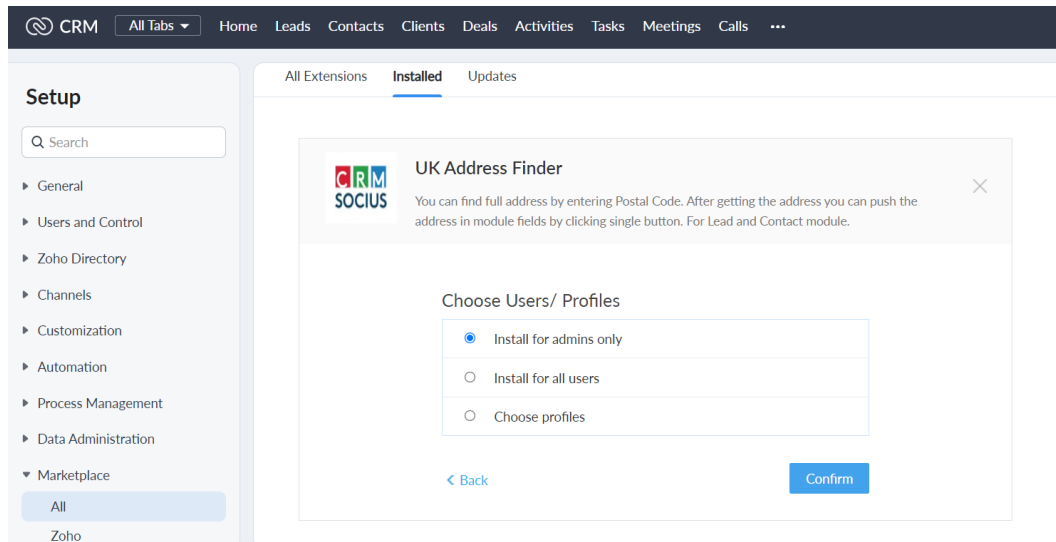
CRM All Tabs Home Leads Contacts Clients Deals Activities Tasks Meetings Calls ···

Setup

Search

General
Users and Control
Zoho Directory
Channels
Customization
Automation
Process Management
Data Administration
Marketplace
All
Zoho

All Extensions Installed Updates

CRM SOCIUS

UK Address Finder

You can find full address by entering Postal Code. After getting the address you can push the address in module fields by clicking single button. For Lead and Contact module.

Choose Users/ Profiles

Install for admins only

Install for all users

Choose profiles

Back

Confirm